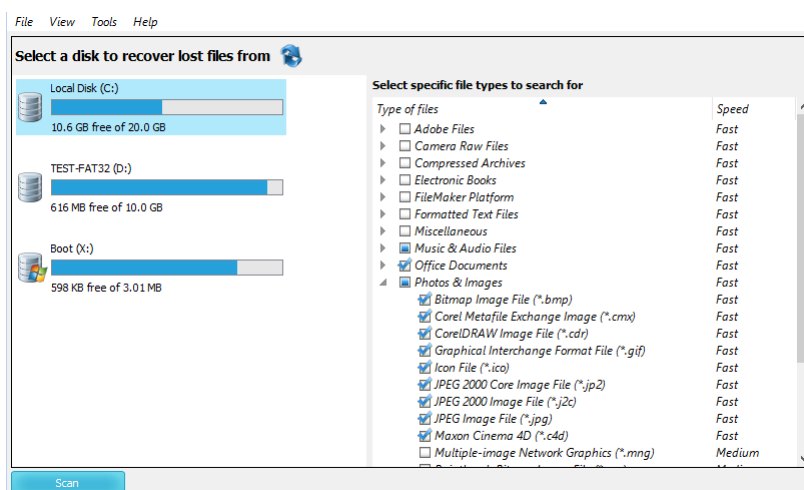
File View Tools Help

Select a disk to recover lost files from

Local Disk (C:)
10.6 GB free of 20.0 GB

TEST-FAT32 (D:)
616 MB free of 10.0 GB

Boot (X:)
598 KB free of 3.01 MB

Select specific file types to search for

| Type of files | Speed |
|---|---|
| Adobe Files | Fast |
| Camera Raw Files | Fast |
| Compressed Archives | Fast |
| Electronic Books | Fast |
| FileMaker Platform | Fast |
| Formatted Text Files | Fast |
| Miscellaneous | Fast |
| Music & Audio Files | Fast |
| Office Documents | Fast |
| Photos & Images | Fast |
| Bitmap Image File (*.bmp) | Fast |
| Corel Metafile Exchange Image (*.cmx) | Fast |
| CorelDRAW Image File (*.cdr) | Fast |
| Graphical Interchange Format File (*.gif) | Fast |
| Icon File (*.ico) | Fast |
| JPEG 2000 Core Image File (*.jp2) | Fast |
| JPEG 2000 Image File (*.j2c) | Fast |
| JPEG Image File (*.jpg) | Fast |
| Maxon Cinema 4D (*.c4d) | Fast |
| Multiple-image Network Graphics (*.mng) | Medium |
| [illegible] | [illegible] |

Scan